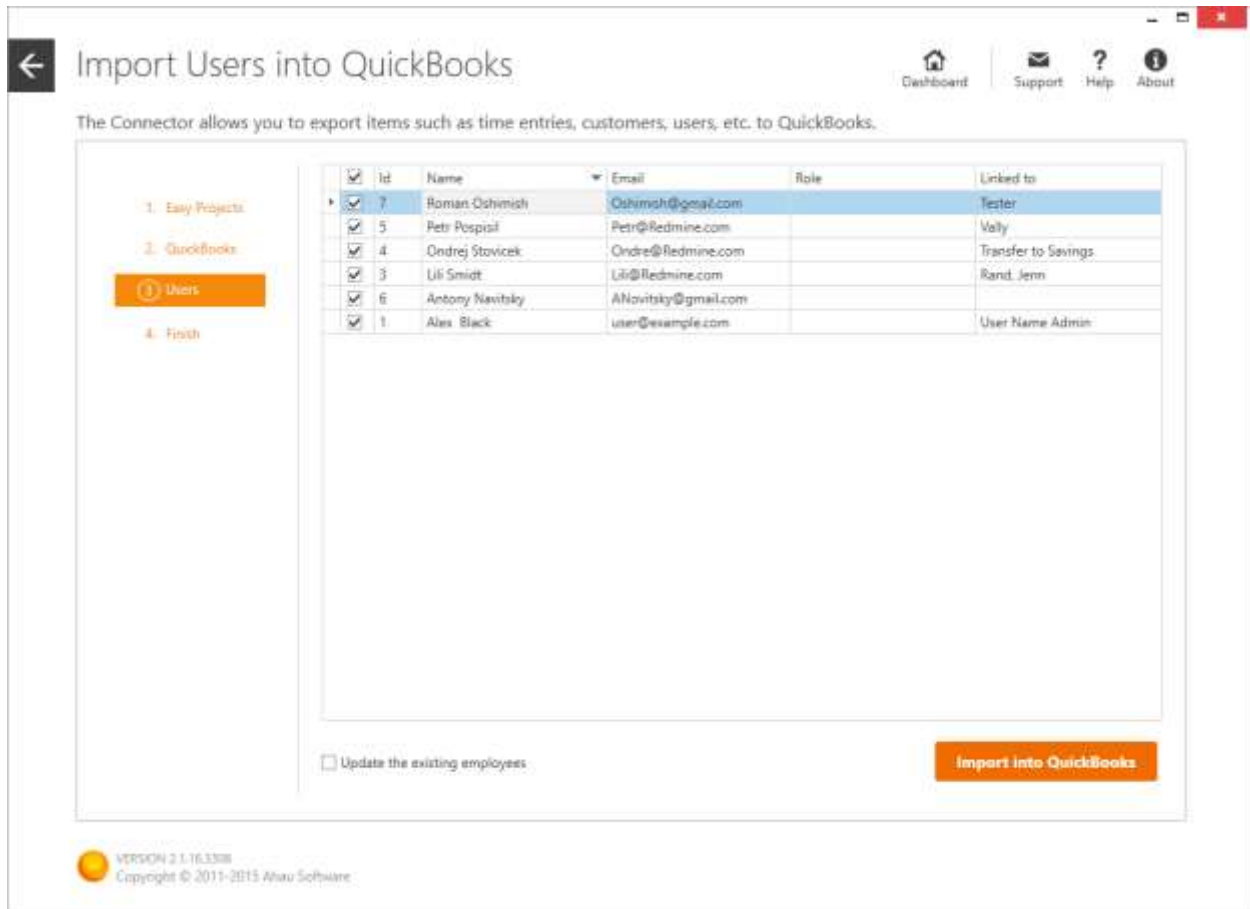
Import Users into QuickBooks

Dashboard Support Help About

The Connector allows you to export items such as time entries, customers, users, etc. to QuickBooks.

1. Easy Projects
2. QuickBooks
3 Users
4. Finish

| | Id | Name | Email | Role | Linked to |
|---|---|---|---|---|---|
| ☑ | 7 | Roman Oshimish | Oshimish@gmail.com | | Tester |
| ☑ | 5 | Petr Pospisil | Petr@Redmine.com | | Vally |
| ☑ | 4 | Ondrej Stovicek | Ondre@Redmine.com | | Transfer to Savings |
| ☑ | 3 | Lili Smidt | Lili@Redmine.com | | Rand. Jenn |
| ☑ | 6 | Antony Navitsky | ANovitsky@gmail.com | | |
| ☑ | 1 | Alex Black | user@example.com | | User Name Admin |

Update the existing employees

Import into QuickBooks

VERSION 2.1.16.3308
Copyright © 2011-2015 Ahau Software